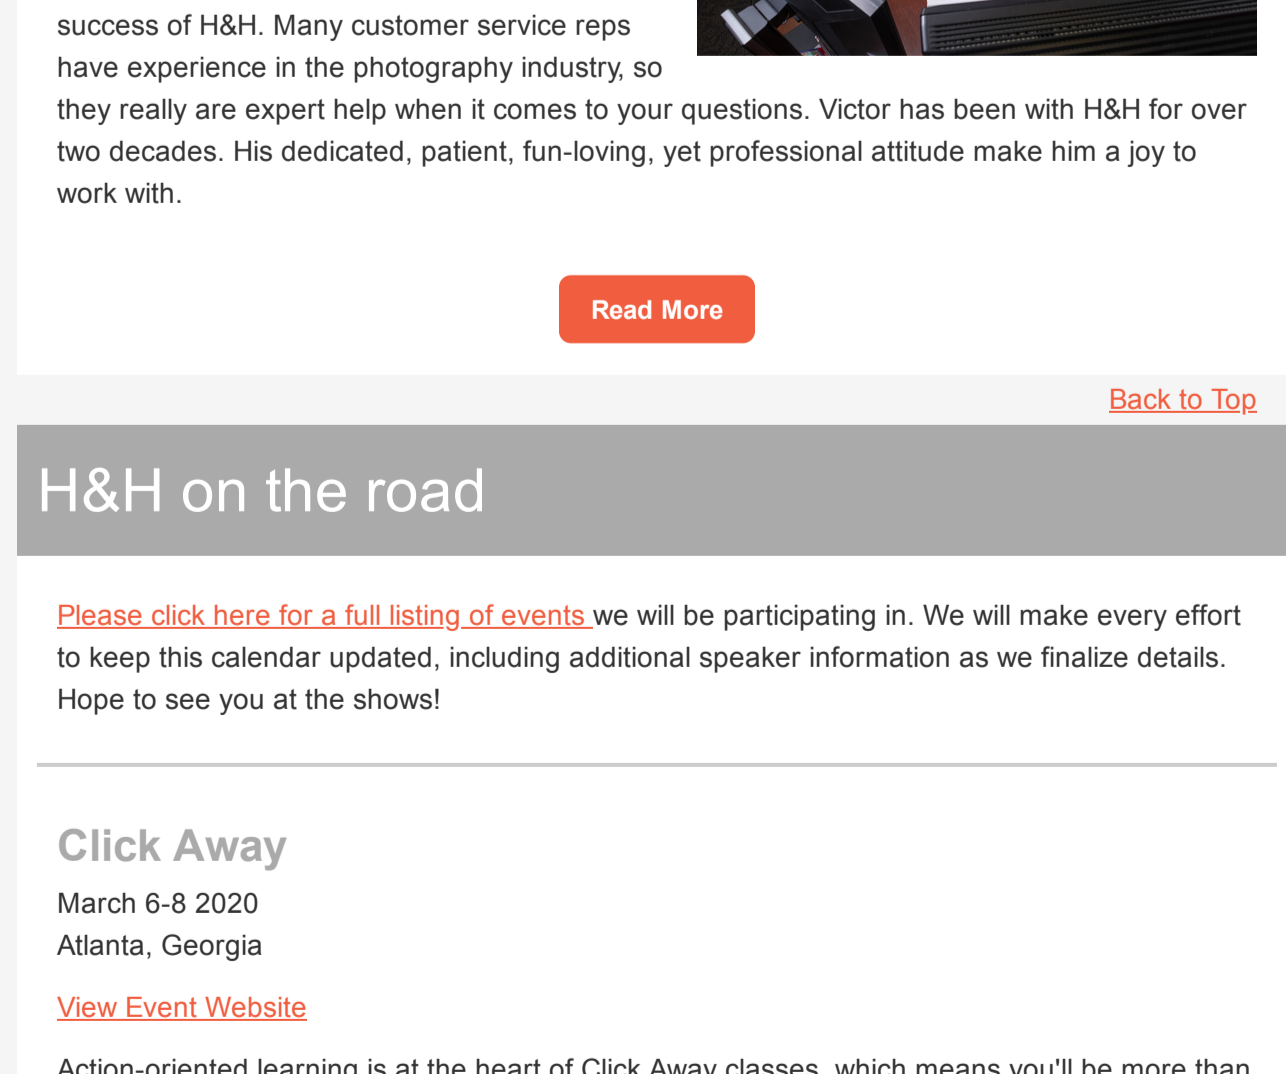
success of H&H. Many customer service reps have experience in the photography industry, so they really are expert help when it comes to your questions. Victor has been with H&H for over two decades. His dedicated, patient, fun-loving, yet professional attitude make him a joy to work with.

Read More

Back to Top

H&H on the road

Please click here for a full listing of events we will be participating in. We will make every effort to keep this calendar updated, including additional speaker information as we finalize details. Hope to see you at the shows!

Click Away

March 6-8 2020
Atlanta, Georgia

View Event Website

Action-oriented learning is at the heart of Click Away classes, which means you'll be more than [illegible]